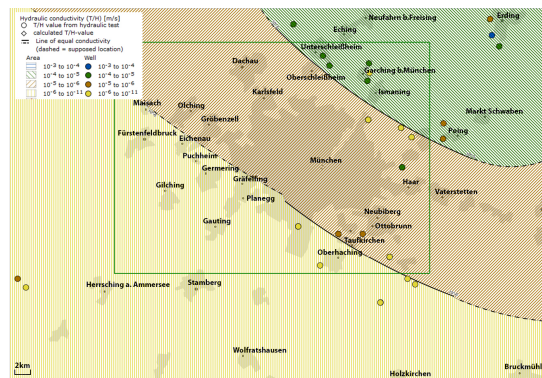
Hydraulic conductivity (T/H) [m/s]
T/H value from hydraulic test
calculated T/H-value
Line of equal conductivity (dashed = supposed location)

Area
$10^{-3}$ to $10^{-4}$
$10^{-4}$ to $10^{-5}$
$10^{-5}$ to $10^{-6}$
$10^{-6}$ to $10^{-11}$

Well
$10^{-3}$ to $10^{-4}$
$10^{-4}$ to $10^{-5}$
$10^{-5}$ to $10^{-6}$
$10^{-6}$ to $10^{-11}$

Neufahrn b.Freising
Erding
Eching
Unterschleißheim
Dachau
Oberschleißheim
Garching b.München
Ismaning
Karlsfeld
Markt Schwaben
Maisach
Olching
Gröbenzell
Poing
Fürstenfeldbruck
Eichenau
München
Puchheim
Haar
Germering
Vaterstetten
Gilching
Gräfelfing
Planegg
Neubiberg
Ottobrunn
Gauting
Taufkirchen
Oberhaching
Herrsching a. Ammersee
Stamberg
Wolfratshausen
2km
Holzkirchen
Bruckmühl